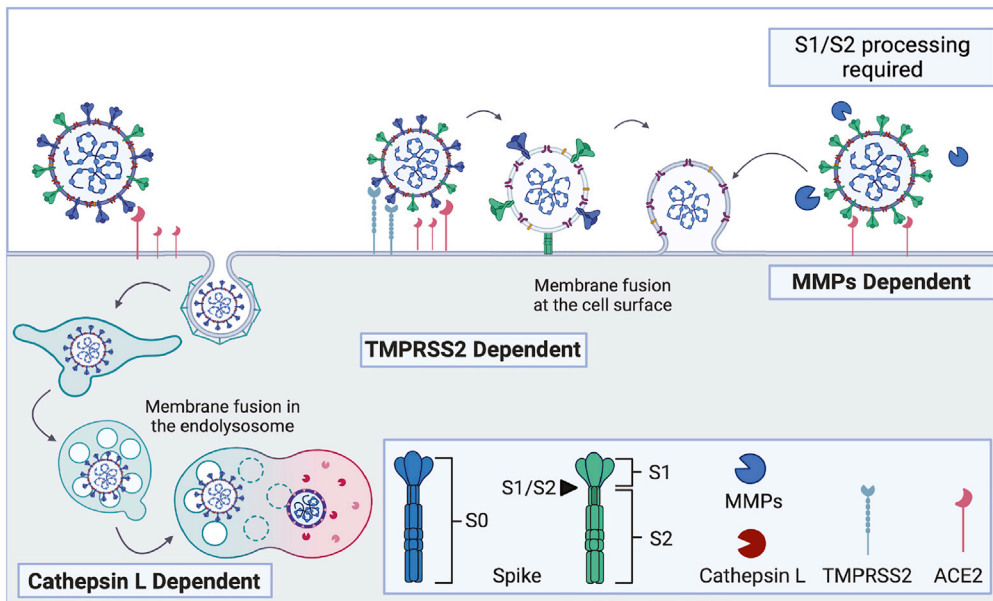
S1/S2 processing required

Membrane fusion at the cell surface

MMPs Dependent

TMPRSS2 Dependent

Membrane fusion in the endolysosome

Cathepsin L Dependent

S0

Spike

S1/S2

S1

S2

MMPs

Cathepsin L

TMPRSS2

ACE2